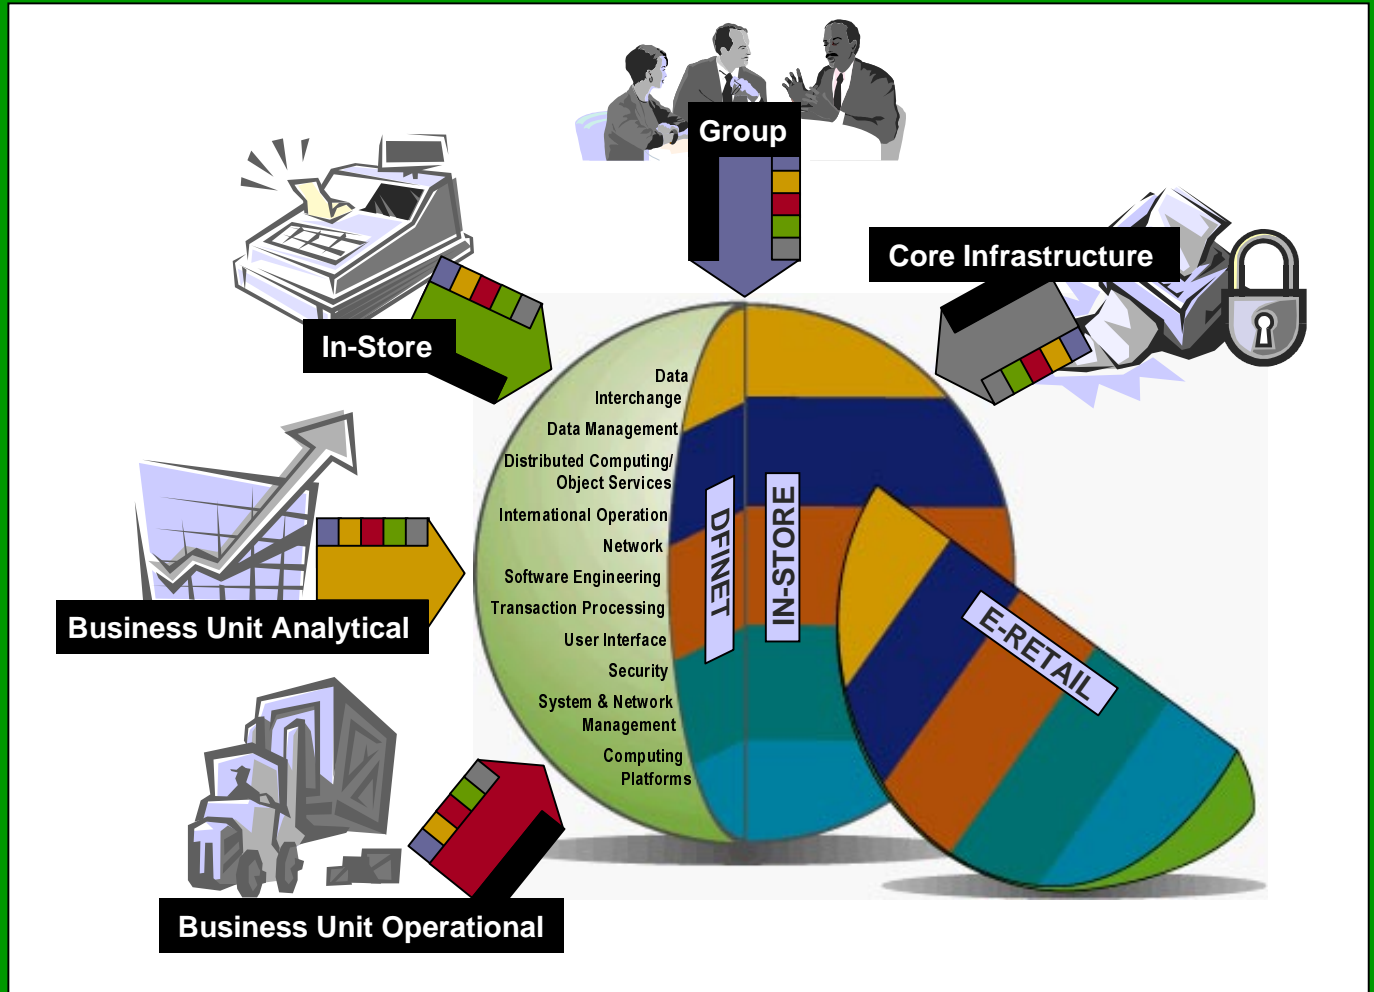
Group

Core Infrastructure

In-Store

Data Interchange
Data Management
Distributed Computing/ Object Services
International Operation
Network
Software Engineering
Transaction Processing
User Interface
Security
System & Network Management
Computing Platforms

DFINET

IN-STORE

E-RETAIL

Business Unit Analytical

Business Unit Operational